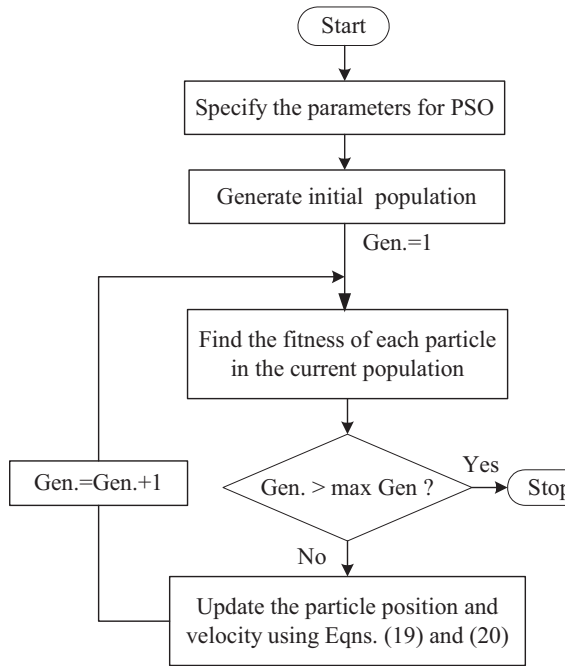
Start

Specify the parameters for PSO

Generate initial population

Gen.=1

Find the fitness of each particle in the current population

Gen. > max Gen ?

Yes

Stop

Gen.=Gen.+1

No

Update the particle position and velocity using Eqns. (19) and (20)